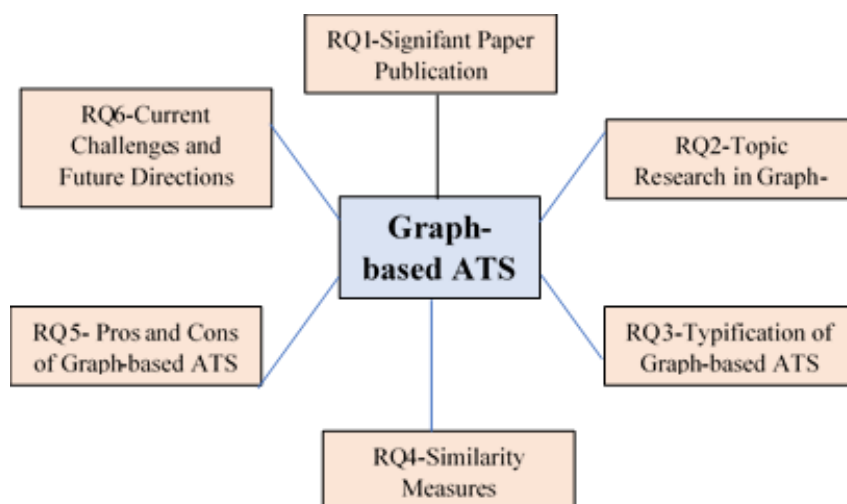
RQ1-Signifant Paper Publication

RQ6-Current Challenges and Future Directions

RQ2-Topic Research in Graph-

Graph-based ATS

RQ5- Pros and Cons of Graph-based ATS

RQ3-Typification of Graph-based ATS

RQ4-Similarity Measures